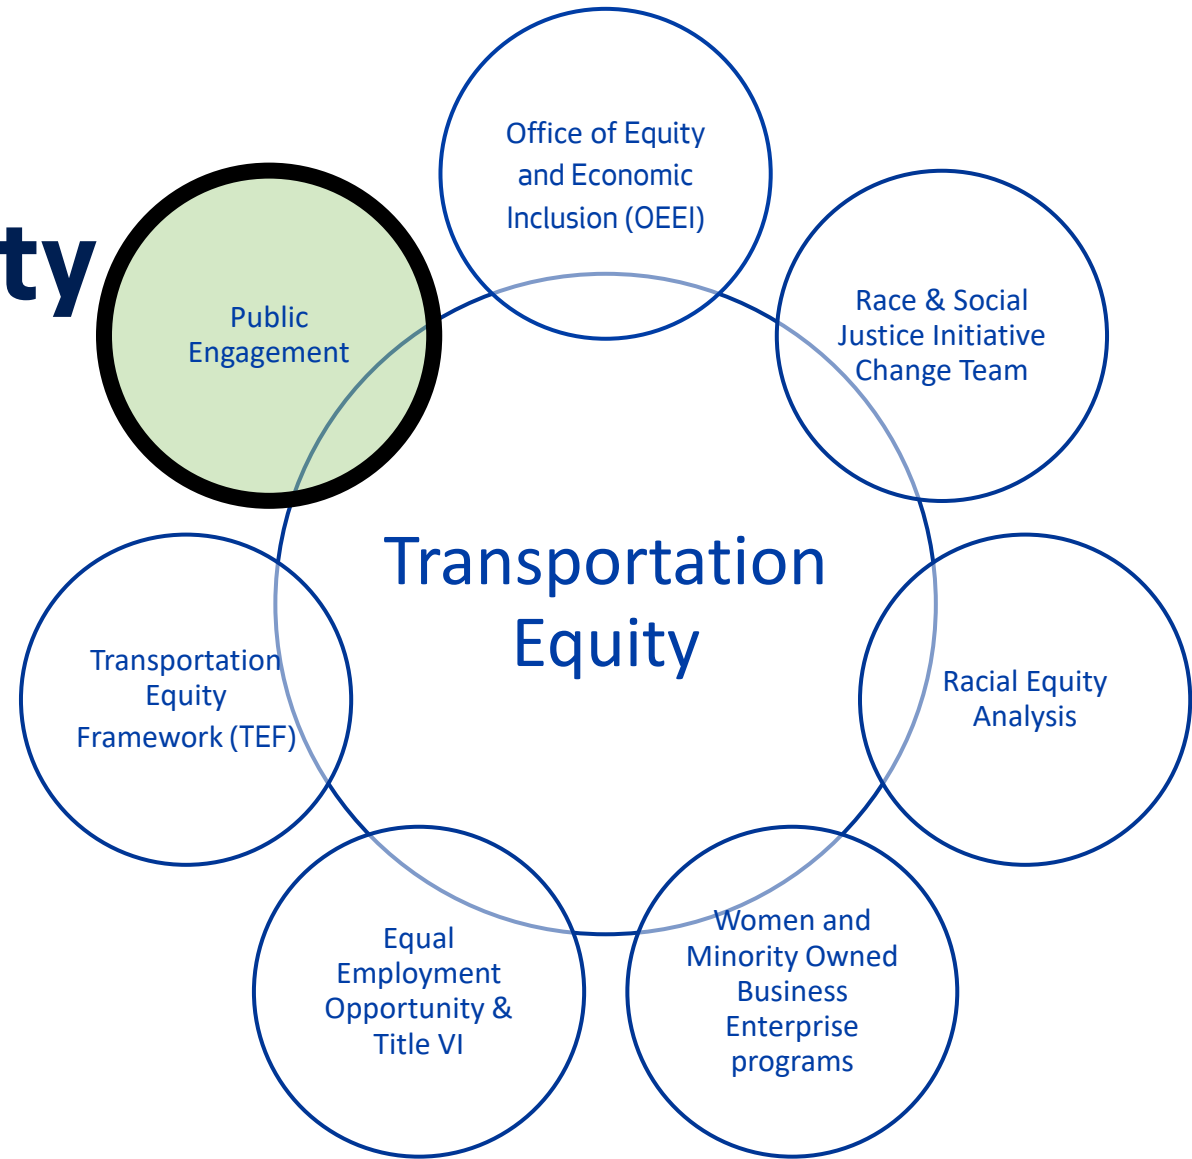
ty

Office of Equity and Economic Inclusion (OEEI)

Public Engagement

Race & Social Justice Initiative Change Team

Transportation Equity

Transportation Equity Framework (TEF)

Racial Equity Analysis

Equal Employment Opportunity & Title VI

Women and Minority Owned Business Enterprise programs